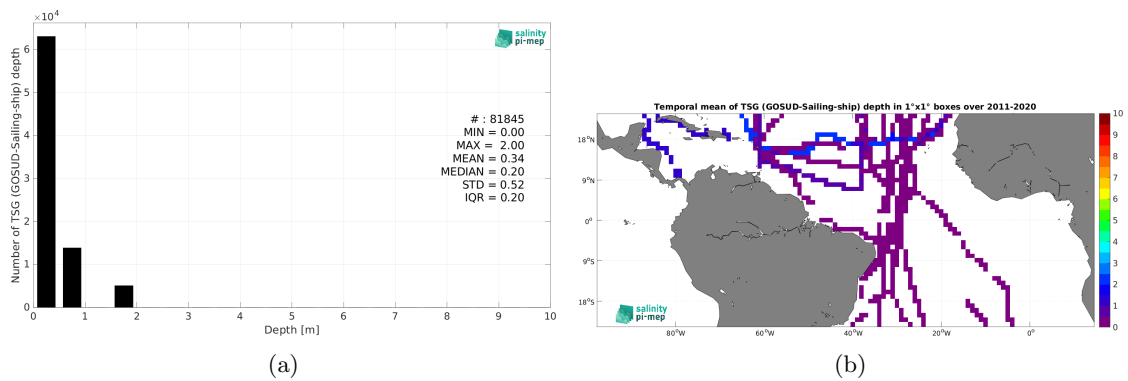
$\times 10^4$

salinity pi-mep

# : 81845
MIN = 0.00
MAX = 2.00
MEAN = 0.34
MEDIAN = 0.20
STD = 0.52
IQR = 0.20

Number of TSG (GOSUD-Sailing-ship) depth

6
5
4
3
2
1
0

0 1 2 3 4 5 6 7 8 9 10

Depth [m]

(a)

Temporal mean of TSG (GOSUD-Sailing-ship) depth in 1°x1° boxes over 2011-2020

18°N
9°N
0°
9°S
18°S

80°W 60°W 40°W 20°W 0°

salinity pi-mep

10
9
8
7
6
5
4
3
2
1
0

(b)